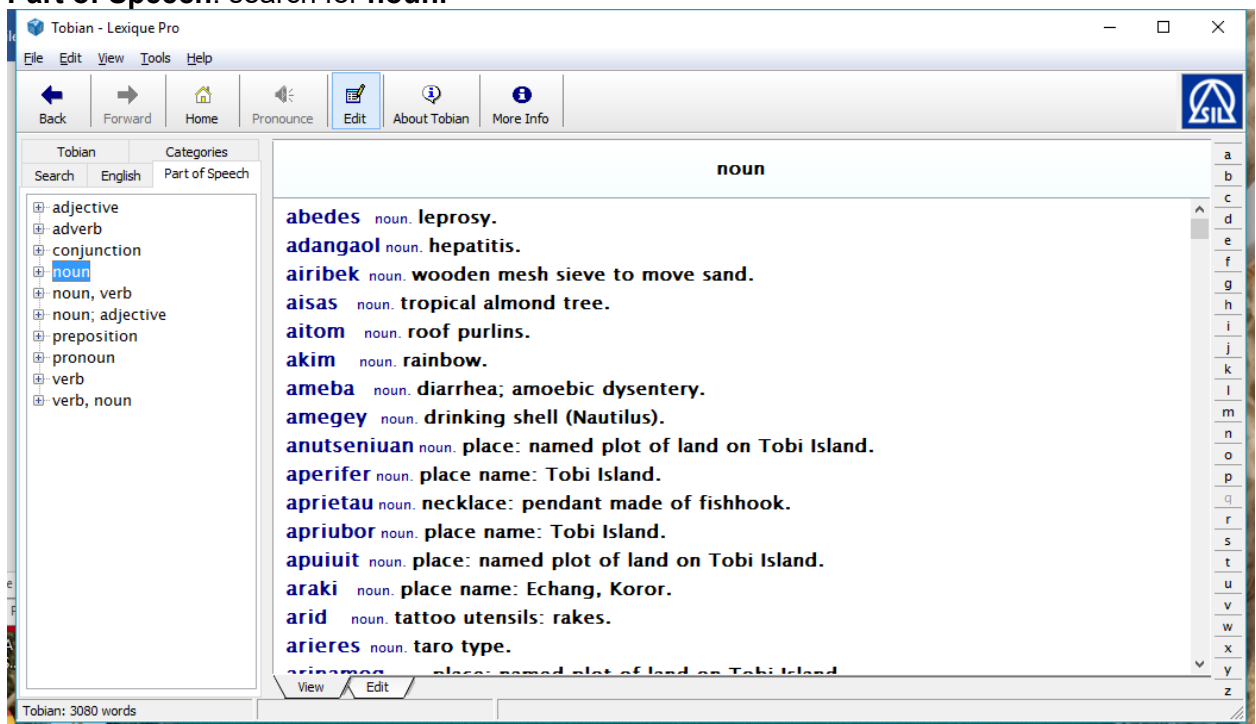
Part of Speech: search for noun.

Tobian - Lexique Pro

File Edit View Tools Help

Back Forward Home Pronounce Edit About Tobian More Info

Tobian Categories
Search English Part of Speech

adjective
adverb
conjunction
noun
noun, verb
noun; adjective
preposition
pronoun
verb
verb, noun

noun

abedes noun. leprosy.
adangaol noun. hepatitis.
airibek noun. wooden mesh sieve to move sand.
aisas noun. tropical almond tree.
aitom noun. roof purlins.
akim noun. rainbow.
ameba noun. diarrhea; amoebic dysentery.
amegey noun. drinking shell (Nautilus).
anutseniuan noun. place: named plot of land on Tobi Island.
aperifer noun. place name: Tobi Island.
aprietau noun. necklace: pendant made of fishhook.
apriubor noun. place name: Tobi Island.
apuiuit noun. place: named plot of land on Tobi Island.
araki noun. place name: Echang, Koror.
arid noun. tattoo utensils: rakes.
arieres noun. taro type.
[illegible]

View Edit

a b c d e f g h i j k l m n o p q r s t u v w x y z

Tobian: 3080 words